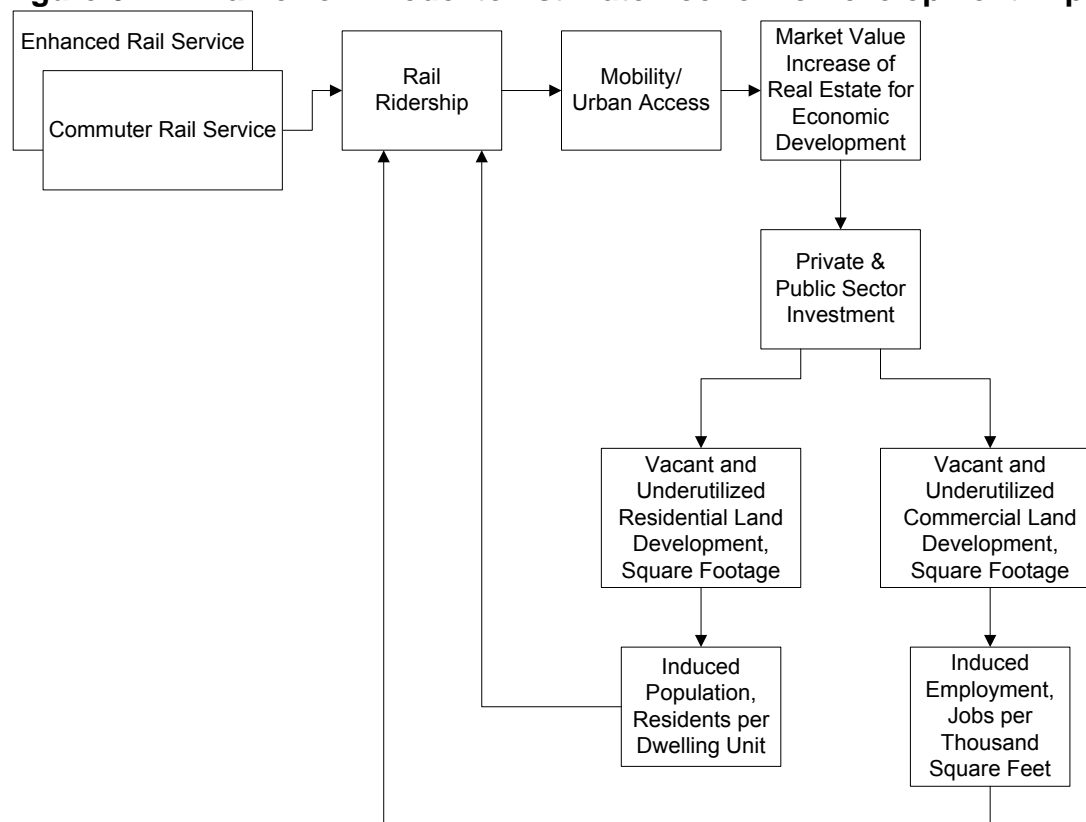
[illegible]

Enhanced Rail Service

Commuter Rail Service

Rail Ridership

Mobility/ Urban Access

Market Value Increase of Real Estate for Economic Development

Private & Public Sector Investment

Vacant and Underutilized Residential Land Development, Square Footage

Vacant and Underutilized Commercial Land Development, Square Footage

Induced Population, Residents per Dwelling Unit

Induced Employment, Jobs per Thousand Square Feet